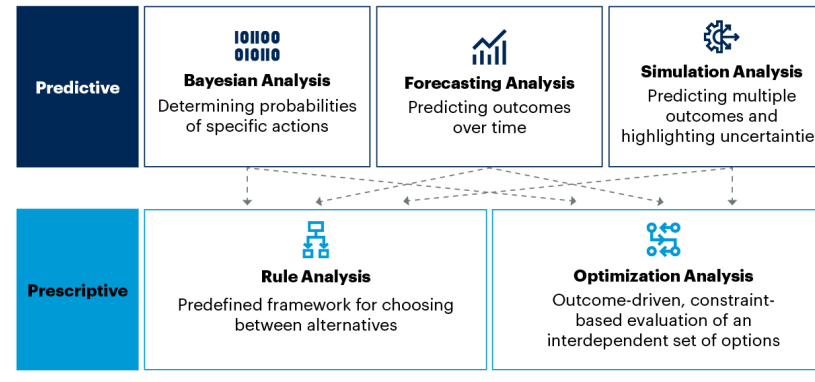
Predictive

101100
010110

Bayesian Analysis
Determining probabilities of specific actions

Forecasting Analysis
Predicting outcomes over time

Simulation Analysis
Predicting multiple outcomes and highlighting uncertaintie

Prescriptive

Rule Analysis
Predefined framework for choosing between alternatives

Optimization Analysis
Outcome-driven, constraint-based evaluation of an interdependent set of options